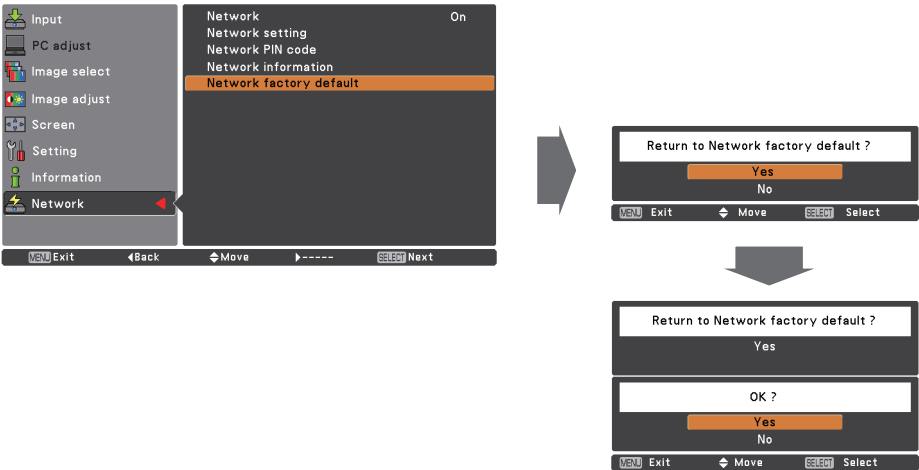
Input
PC adjust
Image select
Image adjust
Screen
Setting
Information
Network

Network On
Network setting
Network PIN code
Network information
Network factory default

MENU Exit ◀Back ◆Move ▶----- SELECT Next

Return to Network factory default ?
Yes
No
MENU Exit ◆ Move SELECT Select

Return to Network factory default ?
Yes

OK ?
Yes
No
MENU Exit ◆ Move SELECT Select